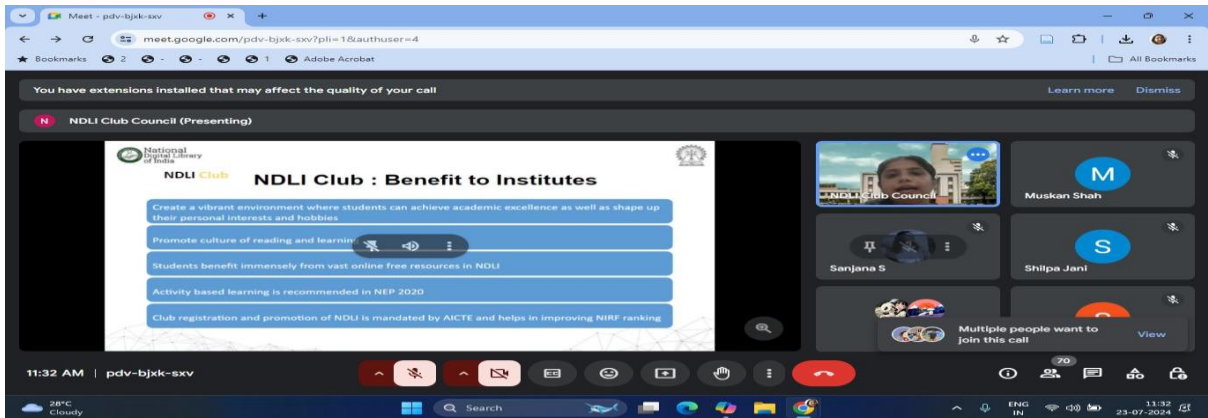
Meet - pdv-bjxk-sxv

meet.google.com/pdv-bjxk-sxv?pli=1&authuser=4

Bookmarks 2 1 Adobe Acrobat All Bookmarks

You have extensions installed that may affect the quality of your call

Learn more Dismiss

N NDLI Club Council (Presenting)

National Digital Library of India

NDLI Club

NDLI Club : Benefit to Institutes

Create a vibrant environment where students can achieve academic excellence as well as shape up their personal interests and hobbies

Promote culture of reading and learnin

Students benefit immensely from vast online free resources in NDLI

Activity based learning is recommended in NEP 2020

Club registration and promotion of NDLI is mandated by AICTE and helps in improving NIRF ranking

NDLI Club Council

M
Muskan Shah

Sanjana S

S
Shilpa Jani

Multiple people want to join this call

View

11:32 AM | pdv-bjxk-sxv

70

28°C Cloudy

Search

ENG IN

11:32 23-07-2024